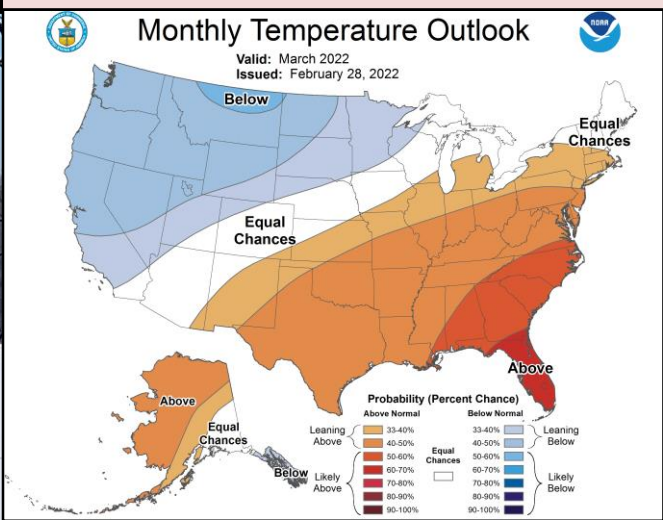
Monthly Temperature Outlook

Valid: March 2022
Issued: February 28, 2022

NOAA

Below

Equal Chances

Equal Chances

Above

Above

Equal Chances

Below

Probability (Percent Chance)

Above Normal

Below Normal

Leaning Above

33-40%

40-50%

Likely Above

50-60%

60-70%

70-80%

80-90%

90-100%

Equal Chances

33-40%

40-50%

50-60%

60-70%

70-80%

80-90%

90-100%

Leaning Below

Likely Below